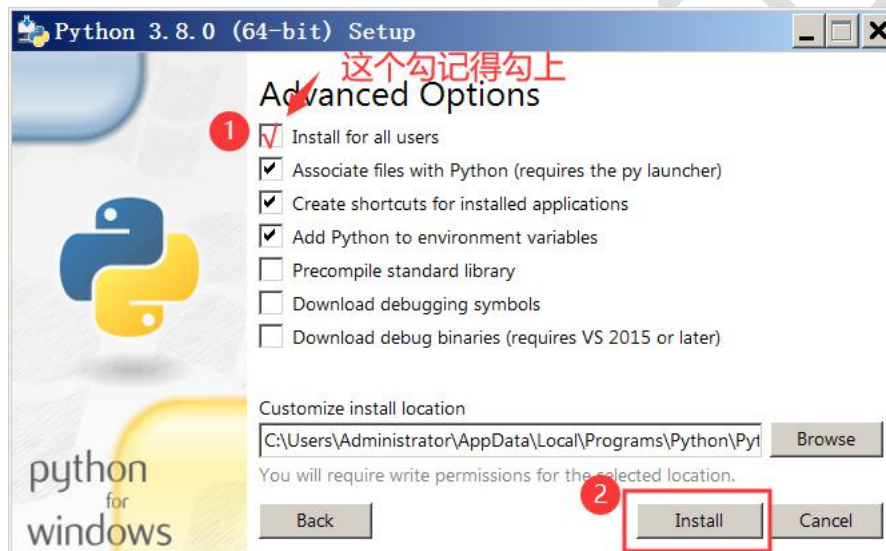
Python 3.8.0 (64-bit) Setup

这个勾记得勾上

Advanced Options

1

Install for all users

Associate files with Python (requires the py launcher)

Create shortcuts for installed applications

Add Python to environment variables

Precompile standard library

Download debugging symbols

Download debug binaries (requires VS 2015 or later)

Customize install location

C:\Users\Administrator\AppData\Local\Programs\Python\Pyt

Browse

You will require write permissions for the selected location.

python for windows

2

Back

Install

Cancel